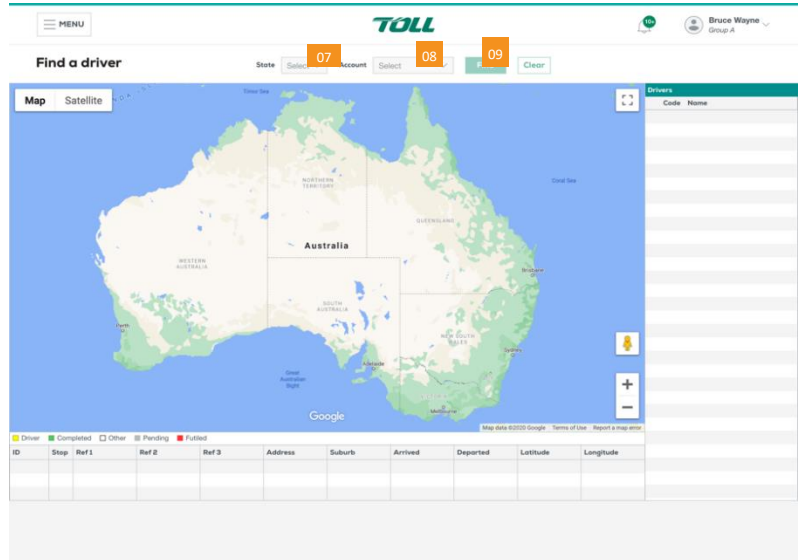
MENU

TOLL

10+

Bruce Wayne
Group A

Find a driver

State Select 07 Account Select 08 09 Clear

Map Satellite

Timor Sea

Coral Sea

NORTHERN TERRITORY

QUEENSLAND

Australia

WESTERN AUSTRALIA

SOUTH AUSTRALIA

Brisbane

Perth

NEW SOUTH WALES

Sydney

Adelaide

Great Australian Bight

Melbourne

Google

Map data ©2020 Google Terms of Use Report a map error

Drivers

| Code | Name |
|---|---|
| | |

Driver Completed Other Pending Futiled

| ID | Stop | Ref 1 | Ref 2 | Ref 3 | Address | Suburb | Arrived | Departed | Latitude | Longitude |
|---|---|---|---|---|---|---|---|---|---|---|
| | | | | | | | | | | |